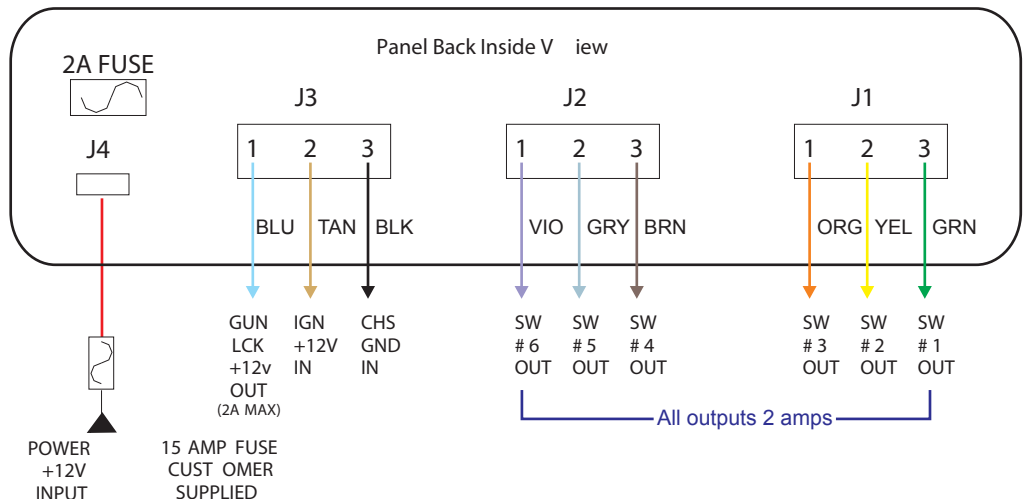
Panel Back Inside V iew

2A FUSE

J4

J3
1 2 3
BLU TAN BLK

J2
1 2 3
VIO GRY BRN

J1
1 2 3
ORG YEL GRN

GUN LCK +12v OUT (2A MAX)

IGN +12V IN

CHS GND IN

SW # 6 OUT

SW # 5 OUT

SW # 4 OUT

SW # 3 OUT

SW # 2 OUT

SW # 1 OUT

All outputs 2 amps

POWER +12V INPUT

15 AMP FUSE CUST OMER SUPPLIED